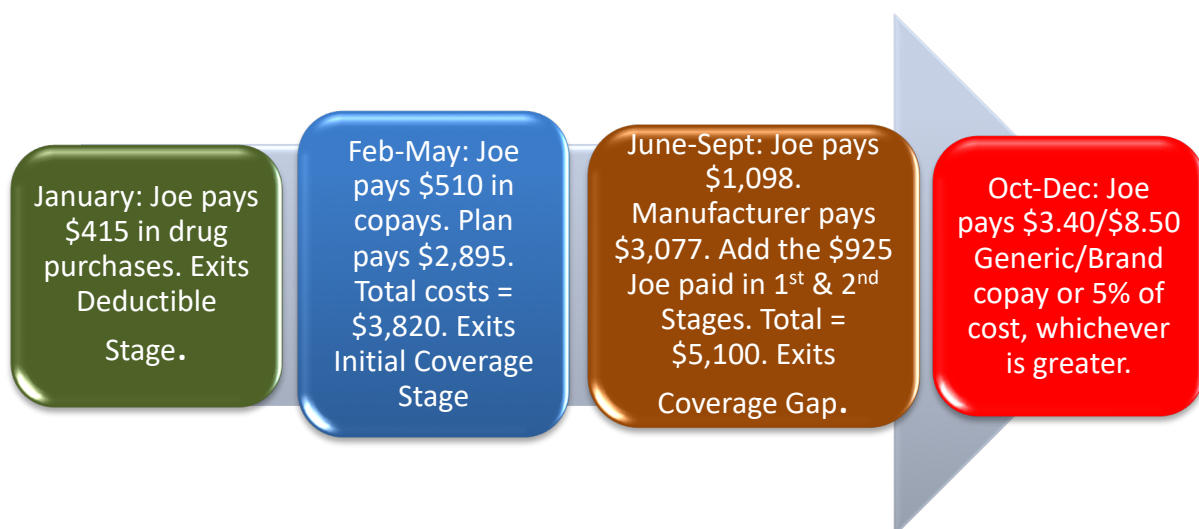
January: Joe pays \$415 in drug purchases. Exits Deductible Stage.

Feb-May: Joe pays \$510 in copays. Plan pays \$2,895. Total costs = \$3,820. Exits Initial Coverage Stage

June-Sept: Joe pays \$1,098. Manufacturer pays \$3,077. Add the \$925 Joe paid in 1$^{st}$ & 2$^{nd}$ Stages. Total = \$5,100. Exits Coverage Gap.

Oct-Dec: Joe pays \$3.40/\$8.50 Generic/Brand copay or 5% of cost, whichever is greater.